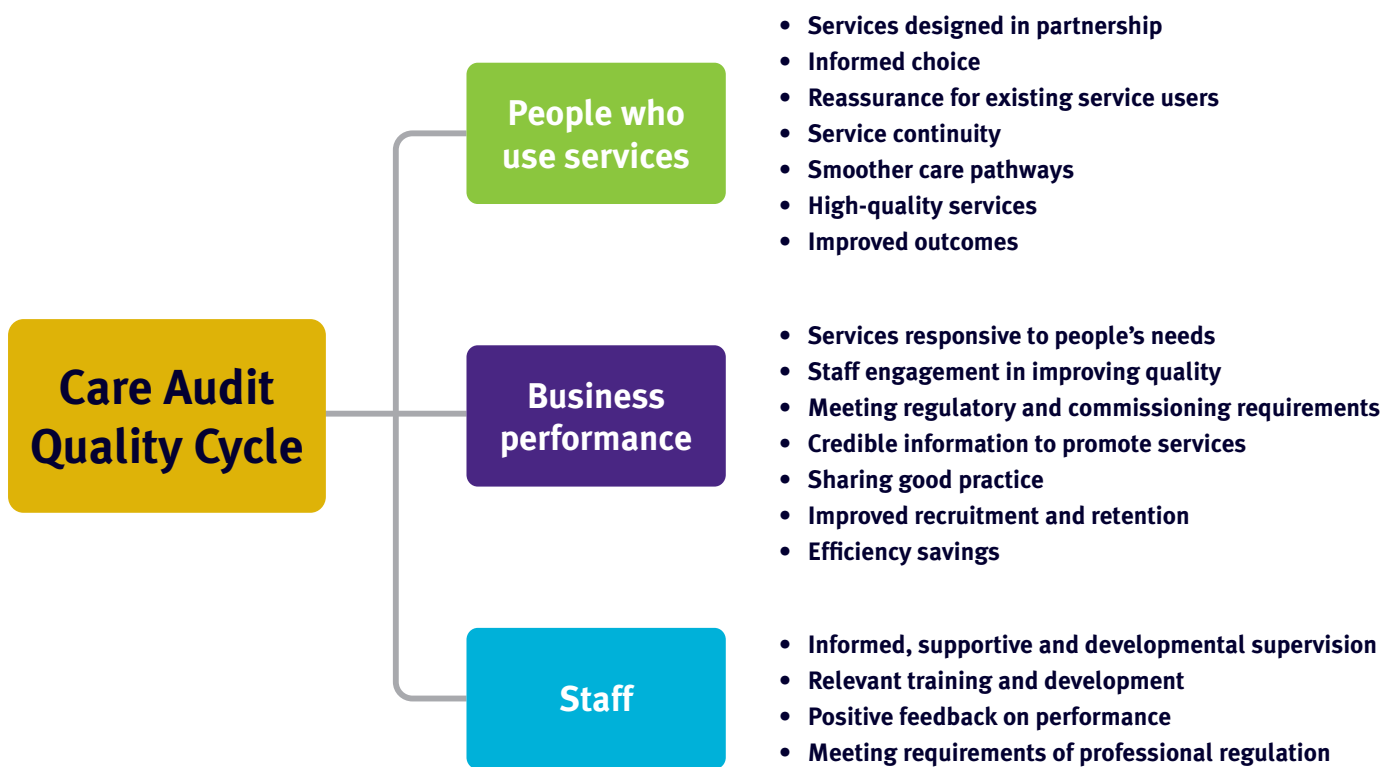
Care Audit Quality Cycle

People who use services

- Services designed in partnership
- Informed choice
- Reassurance for existing service users
- Service continuity
- Smoother care pathways
- High-quality services
- Improved outcomes

Business performance

- Services responsive to people’s needs
- Staff engagement in improving quality
- Meeting regulatory and commissioning requirements
- Credible information to promote services
- Sharing good practice
- Improved recruitment and retention
- Efficiency savings

Staff

- Informed, supportive and developmental supervision
- Relevant training and development
- Positive feedback on performance
- Meeting requirements of professional regulation